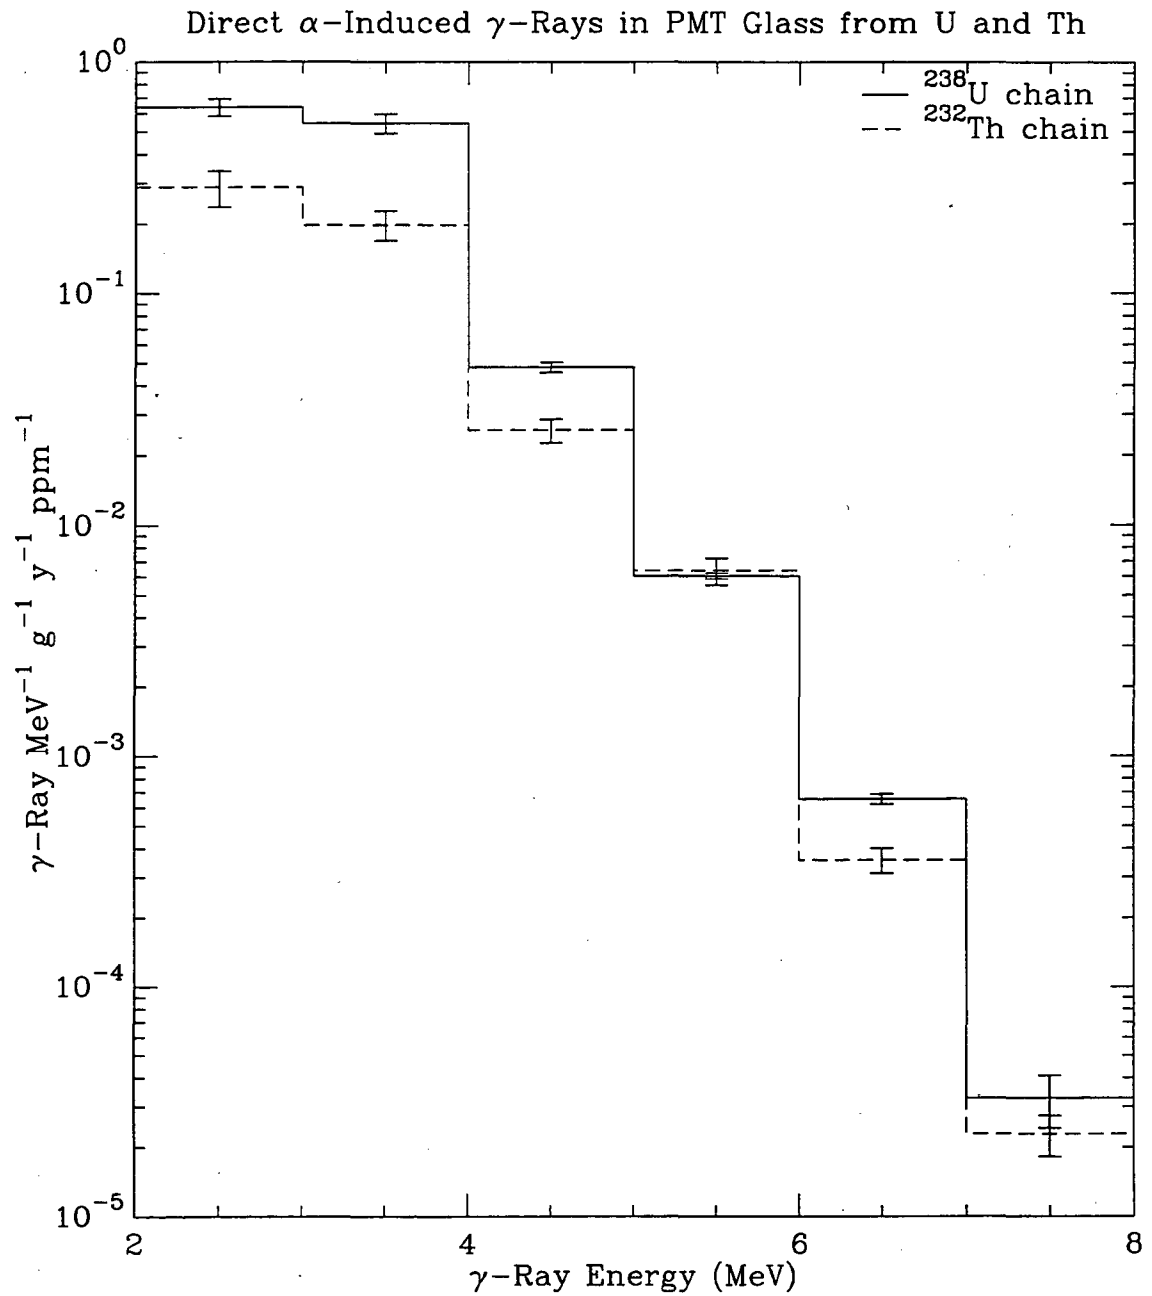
Direct $\alpha$-Induced $\gamma$-Rays in PMT Glass from U and Th

$^{238}$U chain
$^{232}$Th chain

$\gamma$-Ray MeV$^{-1}$ g$^{-1}$ y$^{-1}$ ppm$^{-1}$

$10^0$
$10^{-1}$
$10^{-2}$
$10^{-3}$
$10^{-4}$
$10^{-5}$

2
4
6
8

$\gamma$-Ray Energy (MeV)